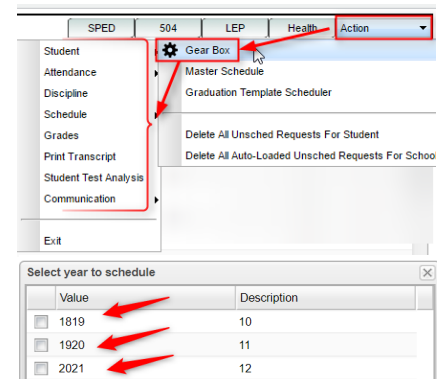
SPED
504
LEP
Health
Action

Student
Attendance
Discipline
Schedule
Grades
Print Transcript
Student Test Analysis
Communication
Exit

Gear Box
Master Schedule
Graduation Template Scheduler
Delete All Unsched Requests For Student
Delete All Auto-Loaded Unsched Requests For School

Select year to schedule

| | Value | Description |
|---|---|---|
| | 1819 | 10 |
| | 1920 | 11 |
| | 2021 | 12 |